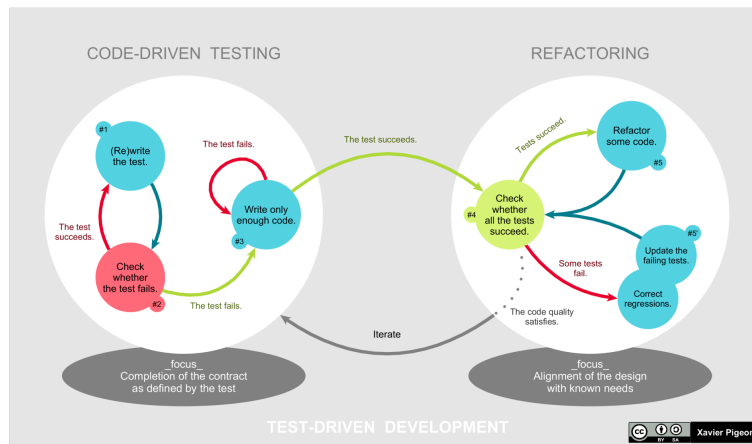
CODE-DRIVEN TESTING

REFACTORING

#1
(Re)write the test.

The test fails.

The test succeeds.

Tests succeed.

Refactor some code.

#5

Write only enough code.

#3

The test succeeds.

Check whether the test fails.

#2

The test fails.

#4
Check whether all the tests succeed.

#5'
Update the failing tests.

Some tests fail.

Correct regressions.

The code quality satisfies.

Iterate

_focus_
Completion of the contract as defined by the test

_focus_
Alignment of the design with known needs

TEST-DRIVEN DEVELOPMENT

cc BY SA Xavier Pigeon